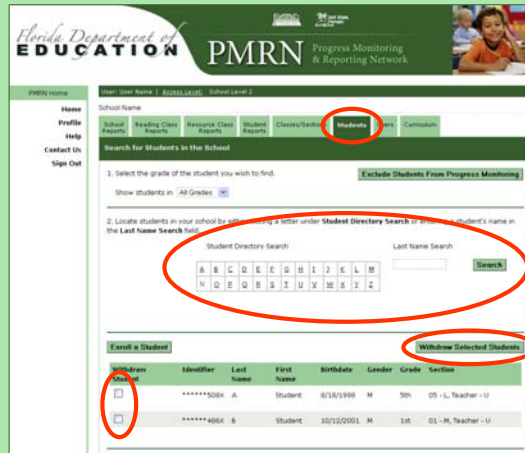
Florida Department of EDUCATION

PMRN Progress Monitoring & Reporting Network

PMRN Home

Home
Profile
Help
Contact Us
Sign Out

User: User Name | Access Level: School Level 2

School Name

School Reports | Reading Class Reports | Resource Class Reports | Student Reports | Classes/Section | Students | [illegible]ers | Curriculum

Search for Students in the School

1. Select the grade of the student you wish to find.

Show students in All Grades

Exclude Students From Progress Monitoring

2. Locate students in your school by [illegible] a letter under Student Directory Search or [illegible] a student's name in the Last Name Search field.

Student Directory Search

Last Name Search

A B C D E F G H I J K L M
N O P Q R S T U V W X Y Z

Search

Enroll a Student

Withdraw Selected Students

| Withdraw Student | Identifier | Last Name | First Name | Birthdate | Gender | Grade | Section |
|---|---|---|---|---|---|---|---|
| ☐ | ******508X | A | Student | 8/18/1998 | M | 5th | 05 - L, Teacher - U |
| ☐ | ******496X | B | Student | 10/12/2001 | M | 1st | 01 - M, Teacher - U |